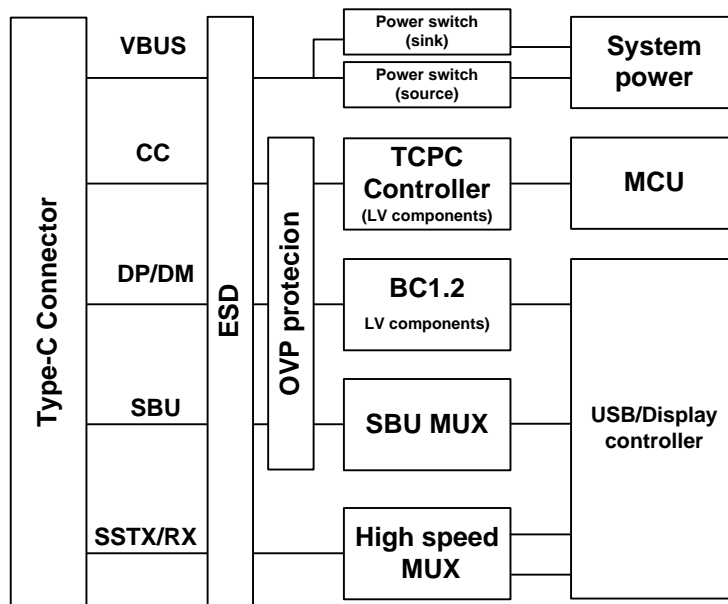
Type-C Connector

VBUS

CC

DP/DM

SBU

SSTX/RX

ESD

OVP protecion

Power switch (sink)

Power switch (source)

System power

TCPC Controller (LV components)

MCU

BC1.2 LV components)

SBU MUX

USB/Display controller

High speed MUX